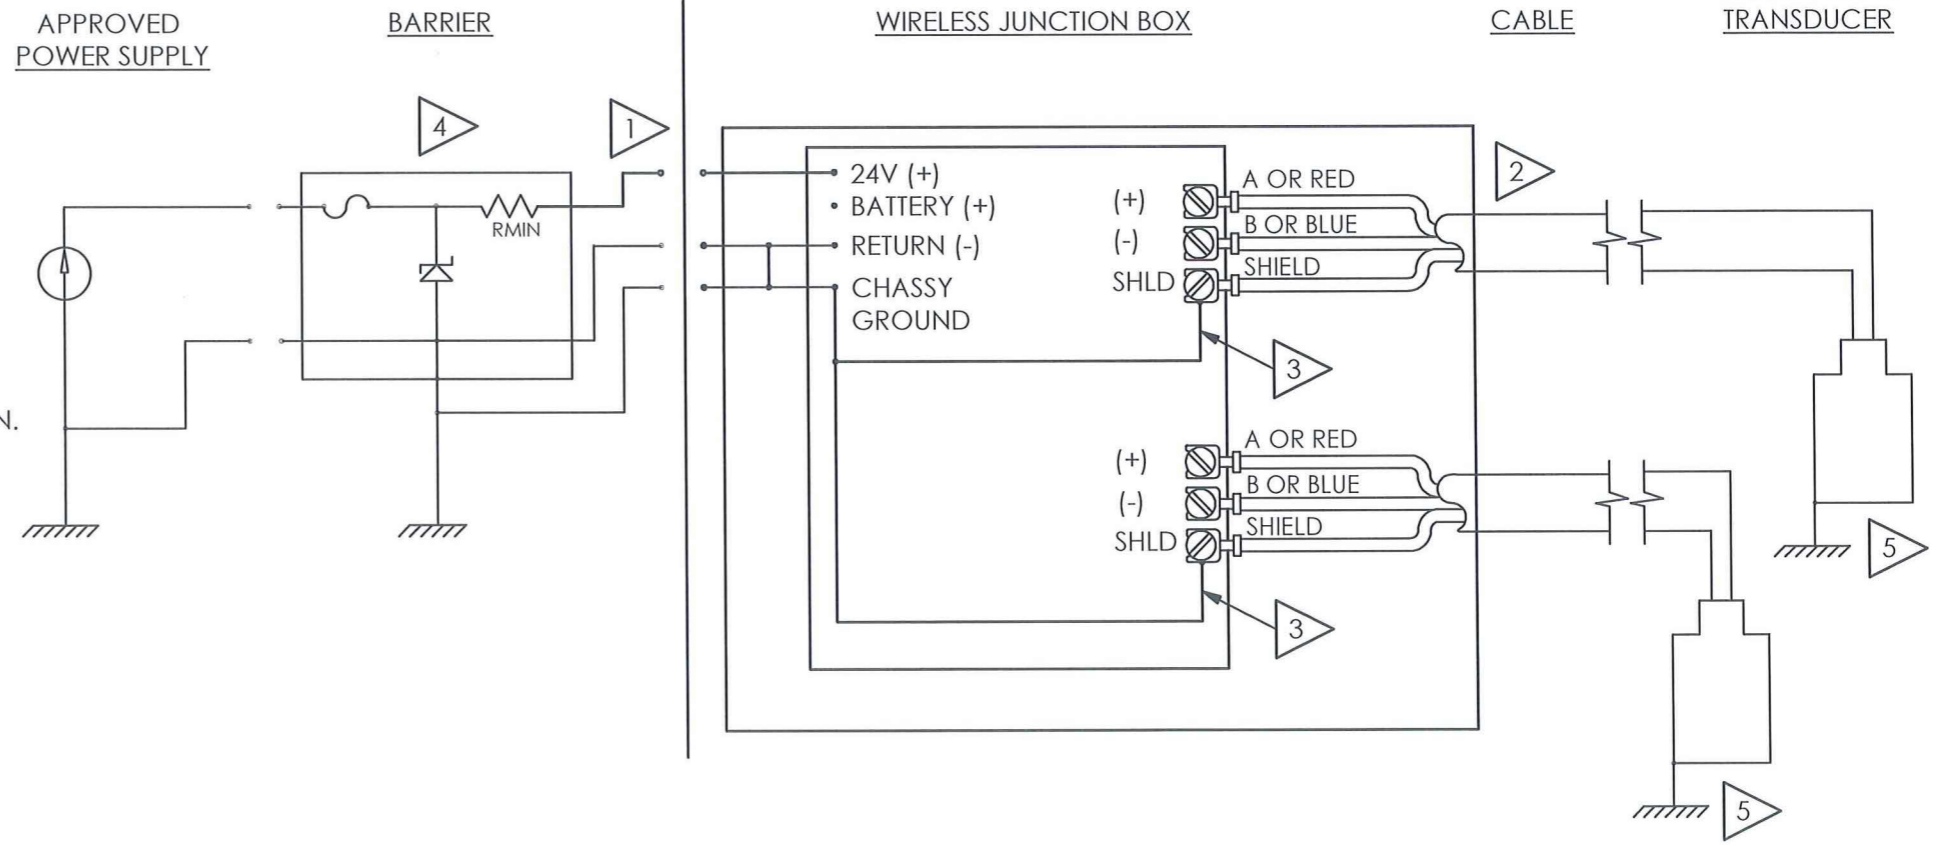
APPROVED POWER SUPPLY

BARRIER

WIRELESS JUNCTION BOX

CABLE

TRANSDUCER

4

1

RMIN

N.

24V (+)
• BATTERY (+)
RETURN (-)
CHASSY GROUND

(+)
(-)
SHLD

A OR RED
B OR BLUE
SHIELD

2

3

(+)
(-)
SHLD

A OR RED
B OR BLUE
SHIELD

3

5

5